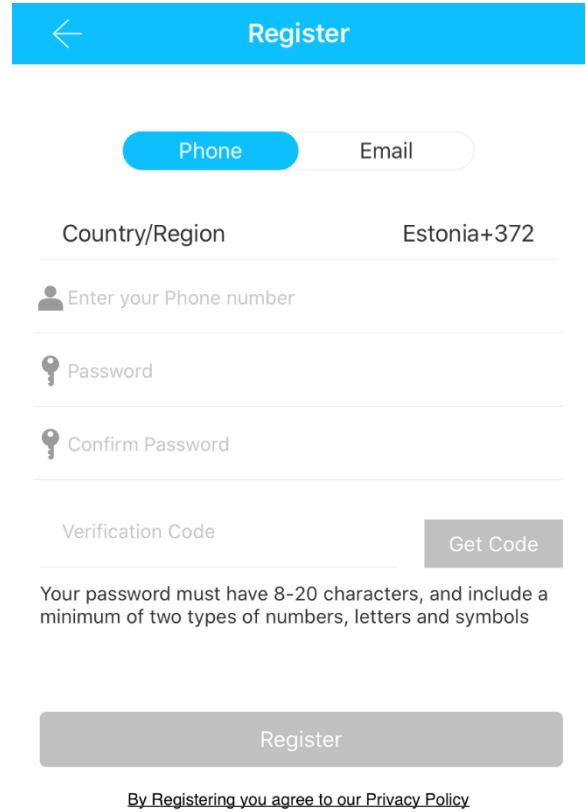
Register

Phone Email

Country/Region Estonia+372

Enter your Phone number

Password

Confirm Password

Verification Code

Get Code

Your password must have 8-20 characters, and include a minimum of two types of numbers, letters and symbols

Register

By Registering you agree to our Privacy Policy